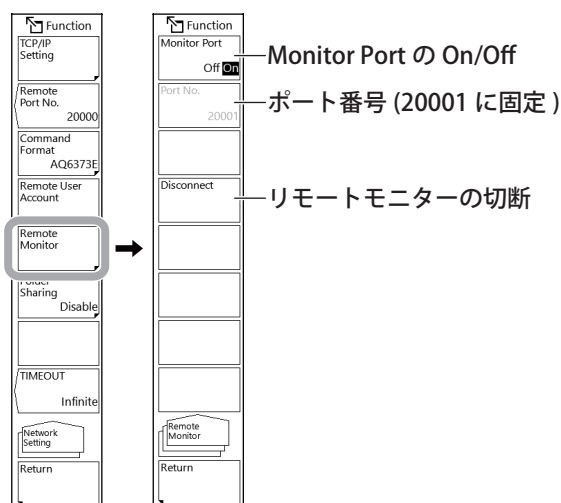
Function

TCP/IP Setting

Remote Port No. 20000

Command Format AQ6373E

Remote User Account

Remote Monitor

Folder Sharing Disable

TIMEOUT Infinite

Network Setting

Return

Function

Monitor Port Off On

Port No. 20001

Disconnect

Remote Monitor

Return

Monitor Port の On/Off

ポート番号 (20001 に固定 )

リモートモニターの切断